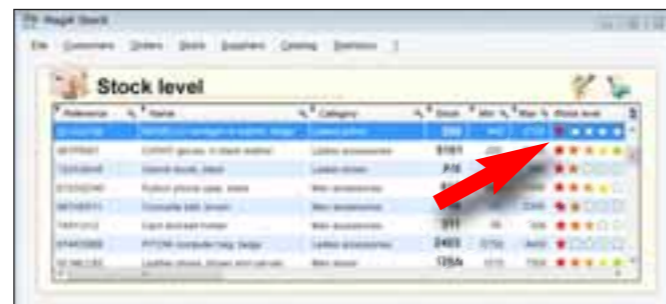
Stock level

File Customers Orders Stock Suppliers Catalog Statistics ?

| Reference | Name | Category | Stock | Min | Max | Stock level |
|---|---|---|---|---|---|---|
| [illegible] | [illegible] | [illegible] | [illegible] | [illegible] | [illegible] | |
| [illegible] | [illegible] | Ladies accessories | 5161 | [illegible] | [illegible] | |
| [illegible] | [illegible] | Ladies shoes | 710 | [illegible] | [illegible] | |
| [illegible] | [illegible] | Men accessories | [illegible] | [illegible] | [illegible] | |
| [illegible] | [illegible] | Men accessories | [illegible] | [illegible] | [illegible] | |
| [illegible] | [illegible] | Men accessories | 311 | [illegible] | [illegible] | |
| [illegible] | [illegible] | Ladies accessories | 2403 | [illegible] | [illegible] | |
| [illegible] | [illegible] | Men shoes | 1264 | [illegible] | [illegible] | |